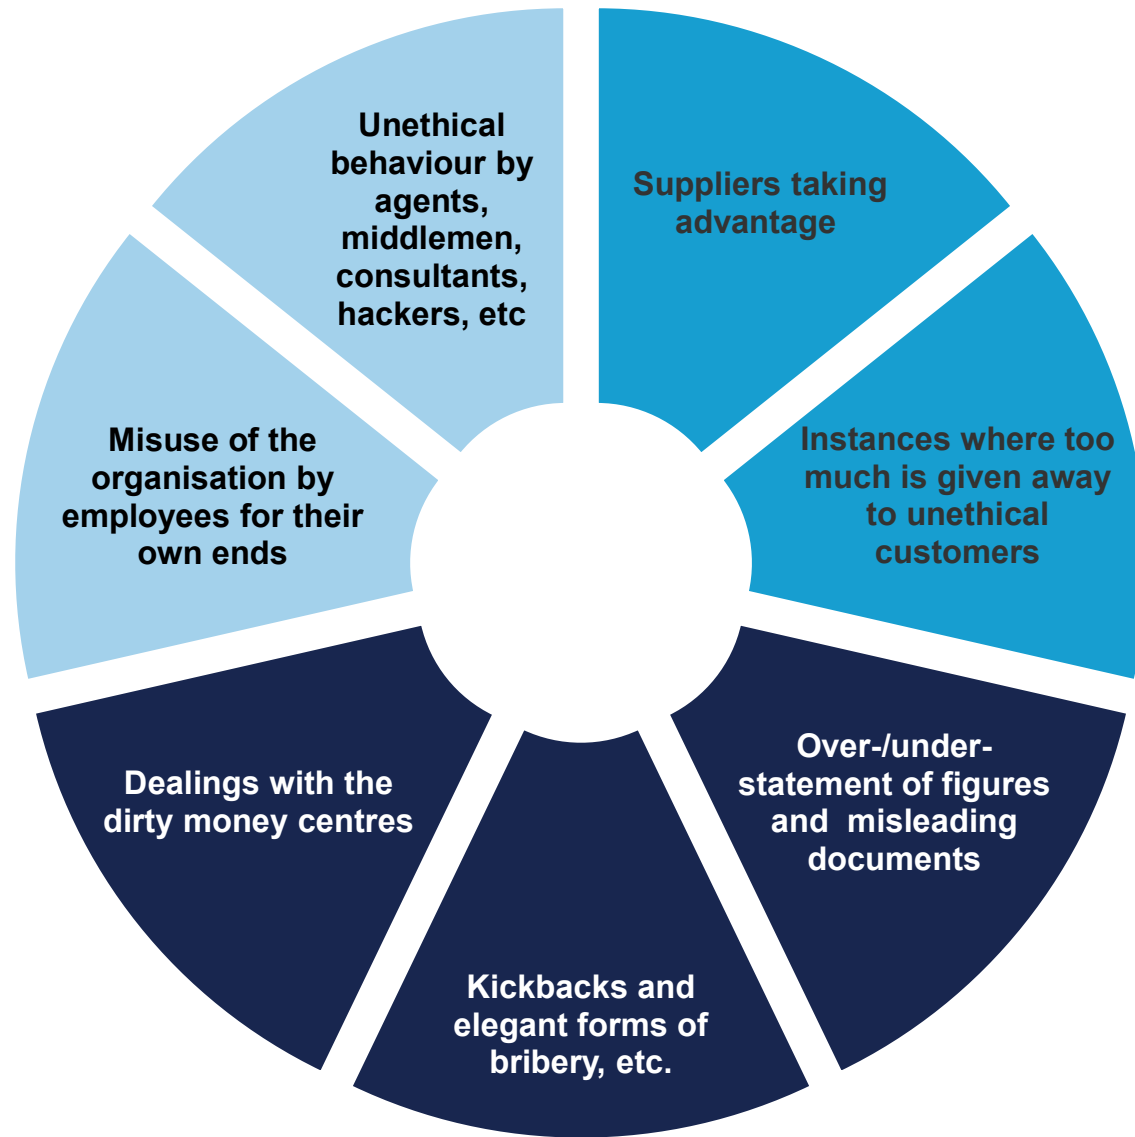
Suppliers taking advantage

Instances where too much is given away to unethical customers

Over-/under-statement of figures and misleading documents

Kickbacks and elegant forms of bribery, etc.

Dealings with the dirty money centres

Misuse of the organisation by employees for their own ends

Unethical behaviour by agents, middlemen, consultants, hackers, etc